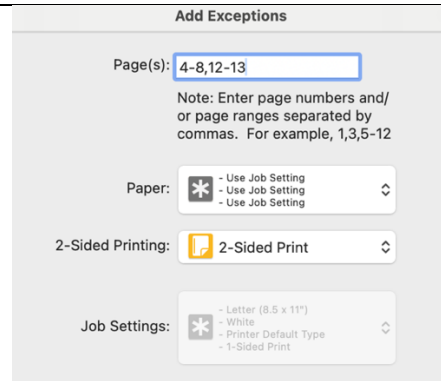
Add Exceptions

Page(s): 4-8,12-13

Note: Enter page numbers and/or page ranges separated by commas. For example, 1,3,5-12

Paper: - Use Job Setting
- Use Job Setting
- Use Job Setting

2-Sided Printing: 2-Sided Print

Job Settings: - Letter (8.5 x 11")
- White
- Printer Default Type
- 1-Sided Print